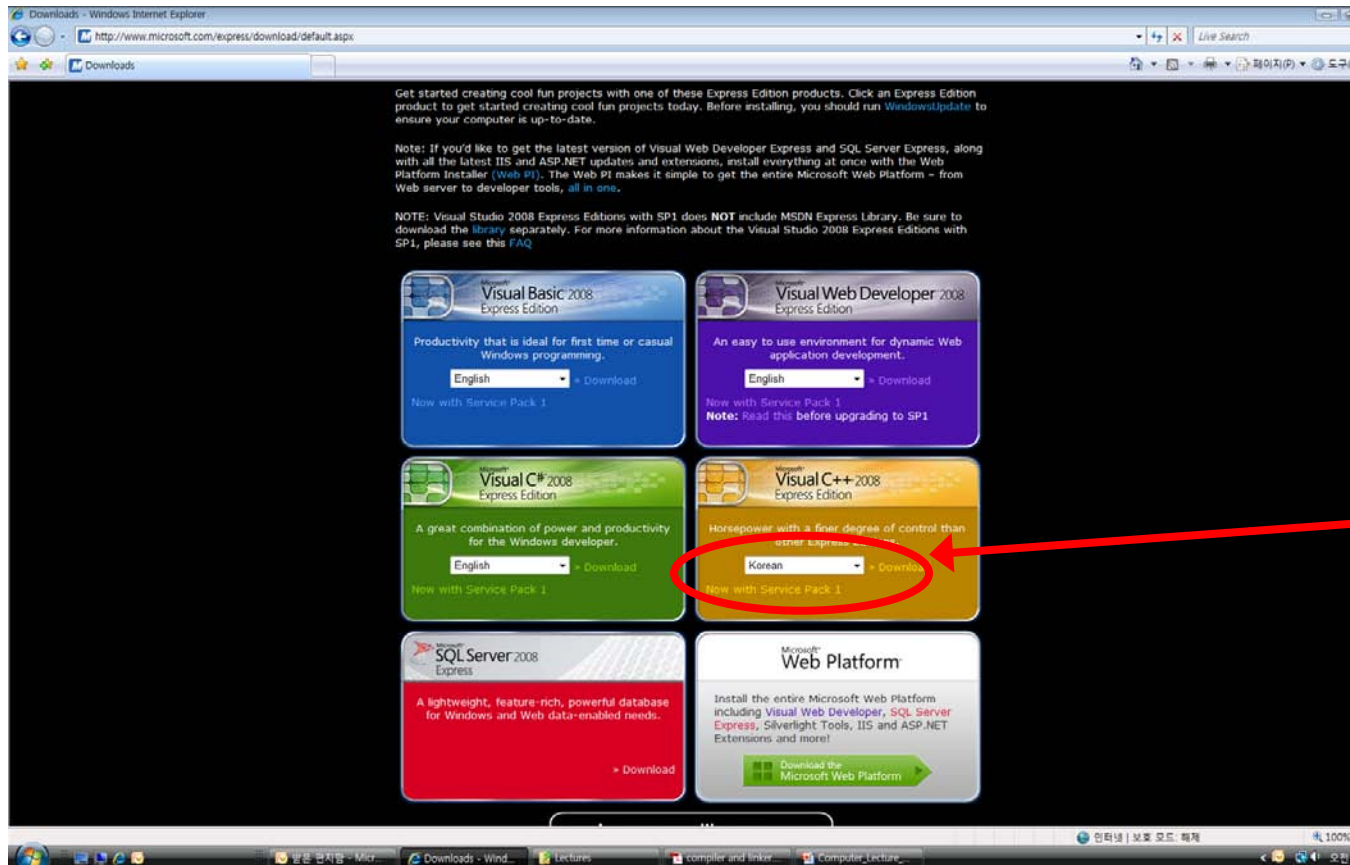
Downloads - Windows Internet Explorer

http://www.microsoft.com/express/download/default.aspx

Live Search

Downloads

페이지(P) ▾ 도구(

Get started creating cool fun projects with one of these Express Edition products. Click an Express Edition product to get started creating cool fun projects today. Before installing, you should run WindowsUpdate to ensure your computer is up-to-date.

Note: If you'd like to get the latest version of Visual Web Developer Express and SQL Server Express, along with all the latest IIS and ASP.NET updates and extensions, install everything at once with the Web Platform Installer (Web PI). The Web PI makes it simple to get the entire Microsoft Web Platform – from Web server to developer tools, all in one.

NOTE: Visual Studio 2008 Express Editions with SP1 does NOT include MSDN Express Library. Be sure to download the library separately. For more information about the Visual Studio 2008 Express Editions with SP1, please see this FAQ

Microsoft Visual Basic 2008 Express Edition

Productivity that is ideal for first time or casual Windows programming.

English » Download

Now with Service Pack 1

Microsoft Visual Web Developer 2008 Express Edition

An easy to use environment for dynamic Web application development.

English » Download

Now with Service Pack 1

Note: Read this before upgrading to SP1

Microsoft Visual C# 2008 Express Edition

A great combination of power and productivity for the Windows developer.

English » Download

Now with Service Pack 1

Microsoft Visual C++ 2008 Express Edition

Horsepower with a finer degree of control than other Express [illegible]

Korean » Downlo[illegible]

Now with Service Pack 1

Microsoft SQL Server 2008 Express

A lightweight, feature-rich, powerful database for Windows and Web data-enabled needs.

» Download

Microsoft Web Platform

Install the entire Microsoft Web Platform including Visual Web Developer, SQL Server Express, Silverlight Tools, IIS and ASP.NET Extensions and more!

Download the Microsoft Web Platform

인터넷 | 보호 모드: 해제

100%

받은 편지함 - Micr...

Downloads - Wind...

Lectures

compiler and linker...

Computer_Lecture_...